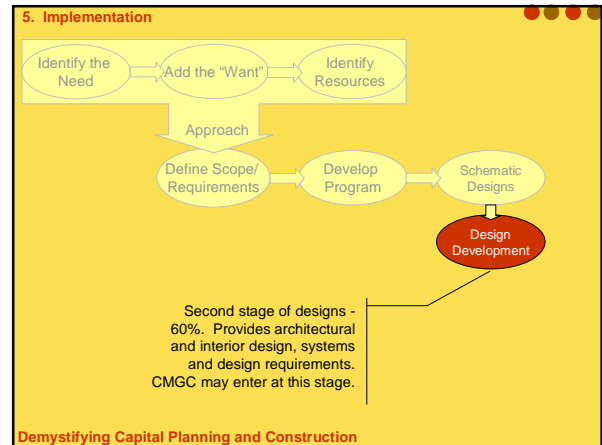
5. Implementation

Identify the Need

Add the "Want"

Identify Resources

Approach

Define Scope/ Requirements

Develop Program

Schematic Designs

Design Development

Second stage of designs - 60%. Provides architectural and interior design, systems and design requirements. CMGC may enter at this stage.

Demystifying Capital Planning and Construction